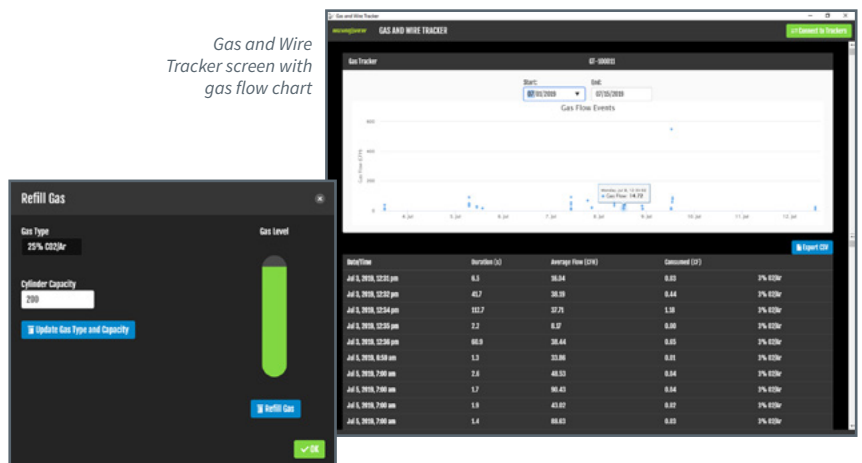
Gas and Wire Tracker screen with gas flow chart

Gas and Wire Tracker

GAS AND WIRE TRACKER

Connect to Trackers

Gas Tracker

GT-100011

Start:
07/01/2019

End:
07/15/2019

Gas Flow Events

600

400

200

0

4. Jul
5. Jul
6. Jul
7. Jul
8. Jul
9. Jul
10. Jul
11. Jul
12. Jul

Monday, Jul 8, 12:34:56
● Gas Flow: 14.78

Export CSV

| Date/Time | Duration (s) | Average Flow (CFH) | Consumed (CF) | |
|---|---|---|---|---|
| Jul 3, 2019, 12:31 pm | 6.5 | 16.04 | 0.03 | 3% O2/Ar |
| Jul 3, 2019, 12:32 pm | 41.7 | 38.19 | 0.44 | 3% O2/Ar |
| Jul 3, 2019, 12:34 pm | 112.7 | 37.71 | 1.18 | 3% O2/Ar |
| Jul 3, 2019, 12:35 pm | 2.2 | 8.17 | 0.00 | 3% O2/Ar |
| Jul 3, 2019, 12:36 pm | 60.9 | 38.44 | 0.65 | 3% O2/Ar |
| Jul 5, 2019, 6:58 am | 1.3 | 33.86 | 0.01 | 3% O2/Ar |
| Jul 5, 2019, 7:00 am | 2.6 | 48.53 | 0.04 | 3% O2/Ar |
| Jul 5, 2019, 7:00 am | 1.7 | 90.43 | 0.04 | 3% O2/Ar |
| Jul 5, 2019, 7:00 am | 1.9 | 43.07 | 0.02 | 3% O2/Ar |
| Jul 5, 2019, 7:00 am | 1.4 | 88.63 | 0.03 | 3% O2/Ar |

Refill Gas

Gas Type
25% CO2/Ar

Cylinder Capacity
200

Update Gas Type and Capacity

Gas Level

Refill Gas

OK